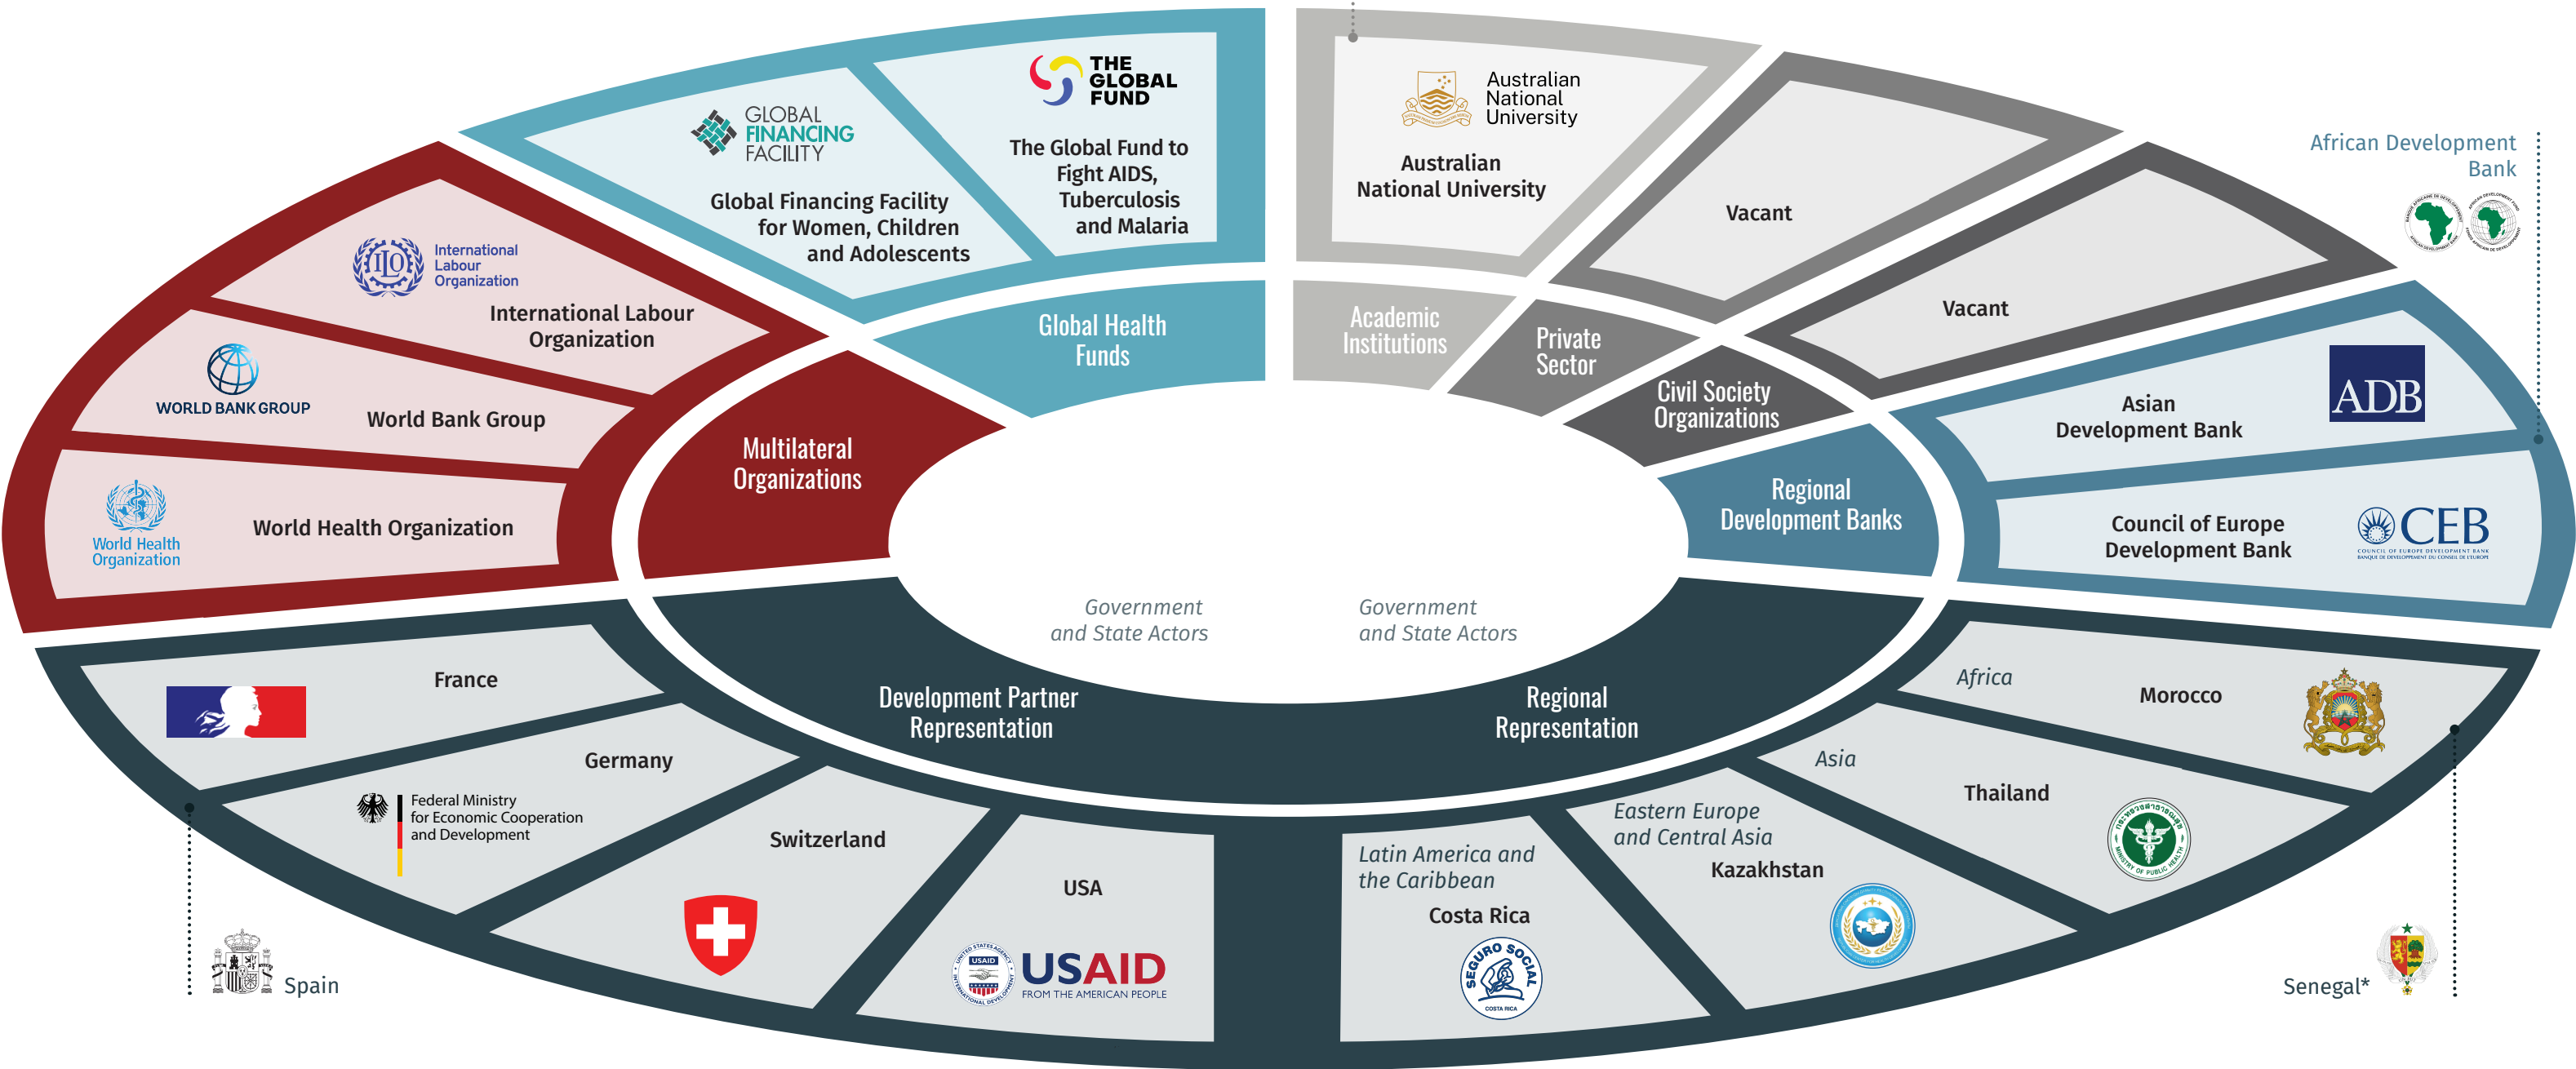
GLOBAL FINANCING FACILITY

Global Financing Facility for Women, Children and Adolescents

THE GLOBAL FUND

The Global Fund to Fight AIDS, Tuberculosis and Malaria

Global Health Funds

Australian National University

Australian National University

Vacant

Vacant

African Development Bank

International Labour Organization

International Labour Organization

WORLD BANK GROUP

World Bank Group

World Health Organization

World Health Organization

Multilateral Organizations

Academic Institutions

Private Sector

Civil Society Organizations

Asian Development Bank

ADB

Regional Development Banks

Council of Europe Development Bank

CEB

COUNCIL OF EUROPE DEVELOPMENT BANK

Government and State Actors

Government and State Actors

France

Germany

Federal Ministry for Economic Cooperation and Development

Development Partner Representation

Switzerland

USA

USAID FROM THE AMERICAN PEOPLE

Spain

Regional Representation

Africa

Morocco

Asia

Thailand

Eastern Europe and Central Asia

Kazakhstan

Latin America and the Caribbean

Costa Rica

SEGURO SOCIAL

Senegal*